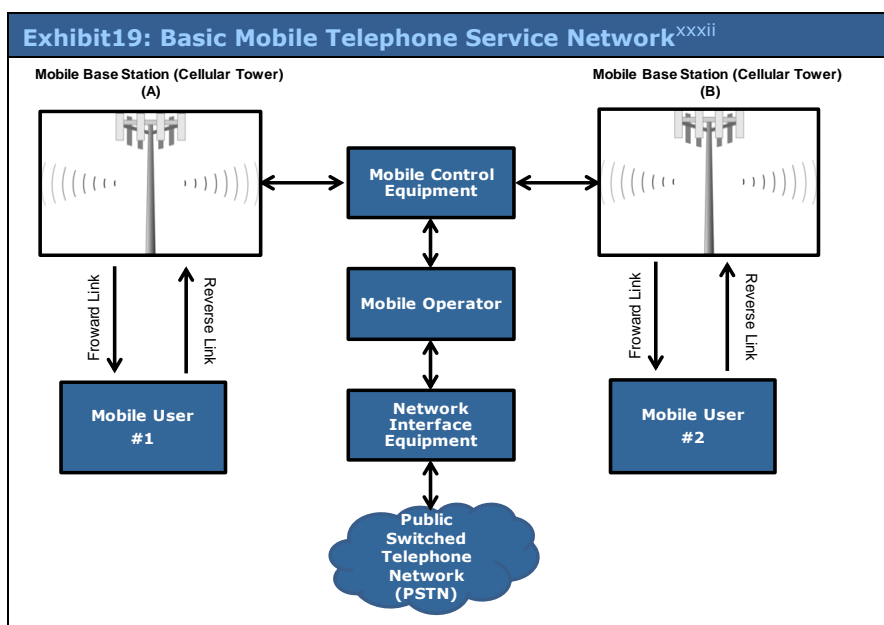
Exhibit19: Basic Mobile Telephone Service Network$^{xxxii}$

Mobile Base Station (Cellular Tower)
(A)

Mobile Base Station (Cellular Tower)
(B)

Mobile Control Equipment

Froward Link

Reverse Link

Mobile Operator

Froward Link

Reverse Link

Mobile User
#1

Network Interface Equipment

Mobile User
#2

Public Switched Telephone Network (PSTN)